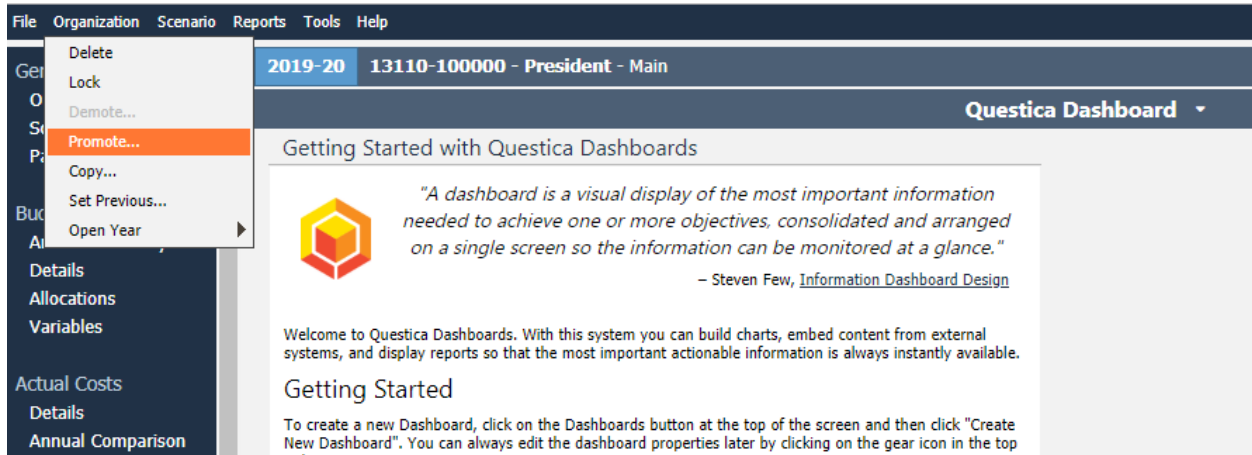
File Organization Scenario Reports Tools Help

Delete
Lock
Demote...
Promote...
Copy...
Set Previous...
Open Year

Ge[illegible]
O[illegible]
S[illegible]
P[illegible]

Bu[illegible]
A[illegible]
Details
Allocations
Variables

Actual Costs
Details
Annual Comparison

2019-20 13110-100000 - President - Main

Questica Dashboard

Getting Started with Questica Dashboards

"A dashboard is a visual display of the most important information needed to achieve one or more objectives, consolidated and arranged on a single screen so the information can be monitored at a glance."

– Steven Few, Information Dashboard Design

Welcome to Questica Dashboards. With this system you can build charts, embed content from external systems, and display reports so that the most important actionable information is always instantly available.

Getting Started

To create a new Dashboard, click on the Dashboards button at the top of the screen and then click "Create New Dashboard". You can always edit the dashboard properties later by clicking on the gear icon in the top